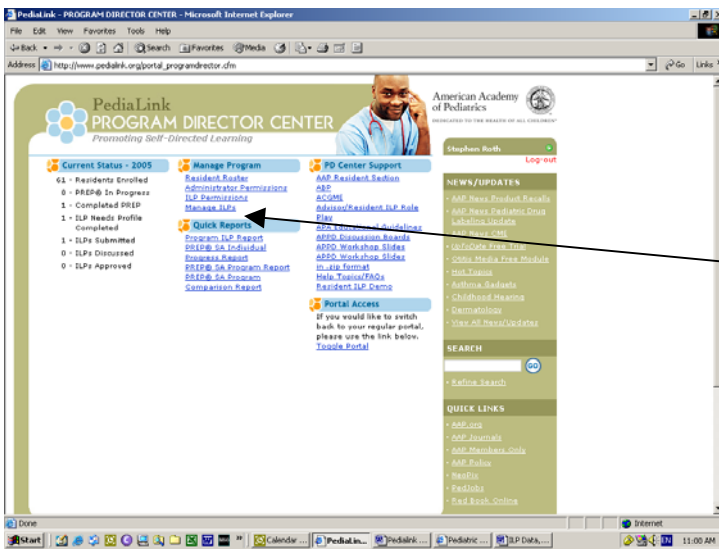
PediaLink - PROGRAM DIRECTOR CENTER - Microsoft Internet Explorer

File Edit View Favorites Tools Help

Back Search Favorites Media

Address http://www.pedialink.org/portal_programdirector.cfm

Go Links

PediaLink
PROGRAM DIRECTOR CENTER
Promoting Self-Directed Learning

American Academy of Pediatrics
DEDICATED TO THE HEALTH OF ALL CHILDREN

Stephen Roth
Log-out

Current Status - 2005
61 - Residents Enrolled
0 - PREP® In Progress
1 - Completed PREP
1 - ILP Needs Profile Completed
1 - ILPs Submitted
0 - ILPs Discussed
0 - ILPs Approved

Manage Program
Resident Roster
Administrator Permissions
ILP Permissions
Manage ILPs

Quick Reports
Program ILP Report
PREP® SA Individual Progress Report
PREP® SA Program Report
PREP® SA Program Comparison Report

PD Center Support
AAP Resident Section
ABP
ACGME
Advisor/Resident ILP Role Play
APA Educational Guidelines
APPD Discussion Boards
APPD Workshop Slides
APPD Workshop Slides in .zip format
Help Topics/FAQs
Resident ILP Demo

Portal Access
If you would like to switch back to your regular portal, please use the link below.
Toggle Portal

NEWS/UPDATES
AAP News Product Recalls
AAP News Pediatric Drug Labeling Update
AAP News CME
UpToDate Free Trial
OMIx Media Free Module
Hot Topics
Asthma Gadgets
Childhood Hearing
Dermatology
View All News/Updates

SEARCH
GO
Refine Search

QUICK LINKS
AAP.org
AAP Journals
AAP Members Only
AAP Policy
NeoRx
PedJobs
Red Book Online

Done
Internet

Start Calendar ... PediaLin... Pedialink ... Pediatric ... ILP Data,...
EN 11:00 AM